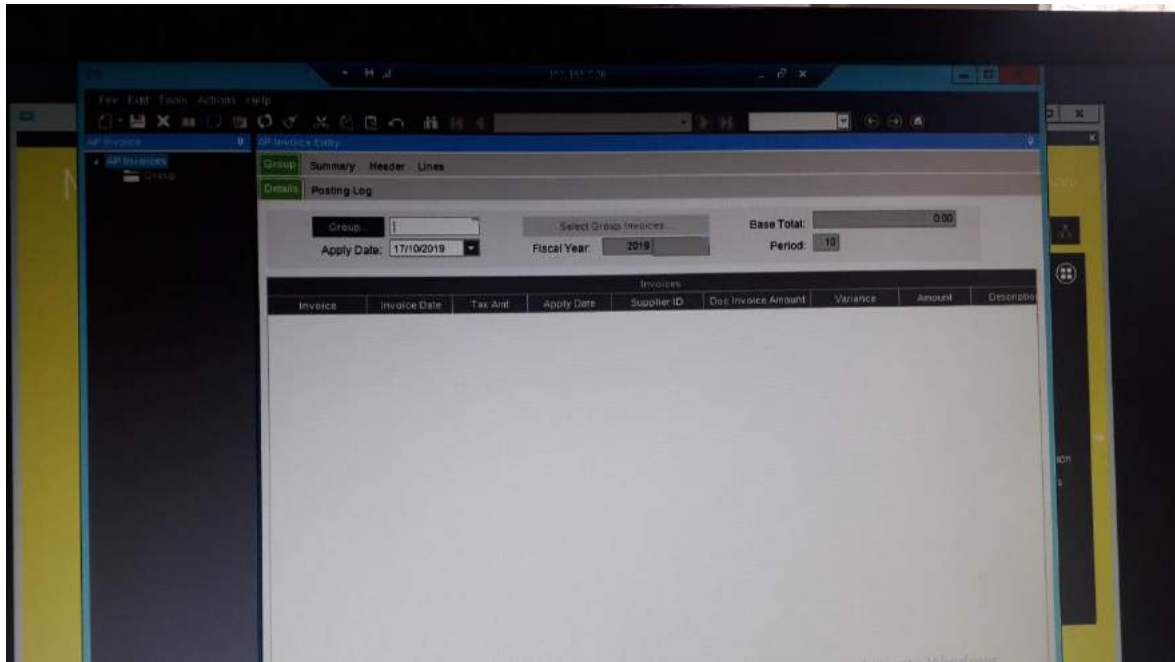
File Edit Tools Actions Help

AP Invoice

AP Invoices

Group

AP Invoice Entry

Group Summary Header Lines

Details Posting Log

Group

Apply Date: 17/10/2019

Select Group Invoices...

Fiscal Year: 2019

Base Total: 0.00

Period: 10

Invoices

| Invoice | Invoice Date | Tax Amt | Apply Date | Supplier ID | Doc Invoice Amount | Variance | Amount | Description |
|---|---|---|---|---|---|---|---|---|